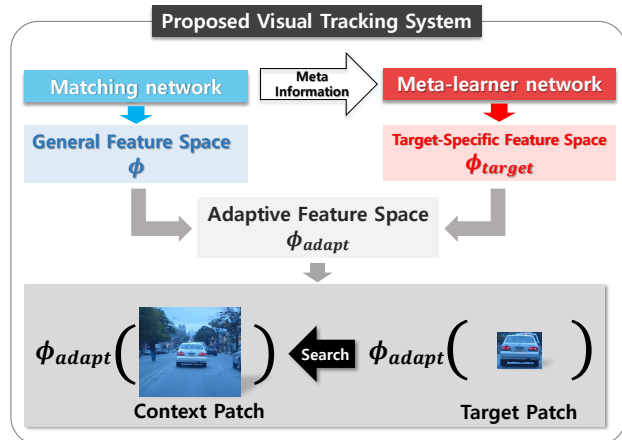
Proposed Visual Tracking System

Matching network

Meta Information

Meta-learner network

General Feature Space
$\phi$

Target-Specific Feature Space
$\phi_{target}$

Adaptive Feature Space
$\phi_{adapt}$

$\phi_{adapt}($ $)$

Search

$\phi_{adapt}($ $)$

Context Patch

Target Patch